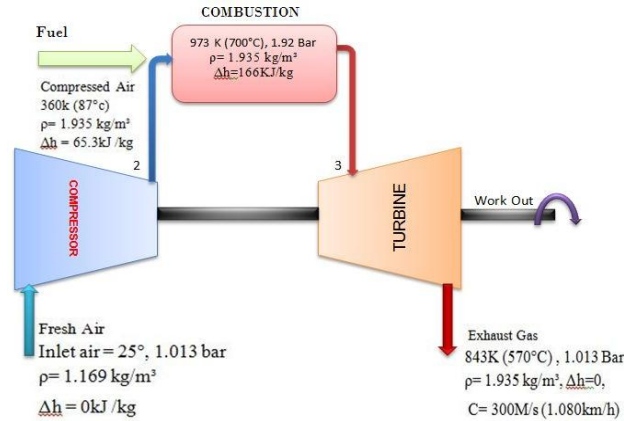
COMBUSTION

Fuel

973 K (700°C), 1.92 Bar
ρ= 1.935 kg/m³
Δh=166KJ/kg

Compressed Air
360k (87°c)
ρ= 1.935 kg/m³
Δh = 65.3kJ /kg

2

3

COMPRESSOR

TURBINE

Work Out

Fresh Air
Inlet air = 25°, 1.013 bar
ρ= 1.169 kg/m³
Δh = 0kJ /kg

Exhaust Gas
843K (570°C) , 1.013 Bar
ρ= 1.935 kg/m³, Δh=0,
C= 300M/s (1.080km/h)